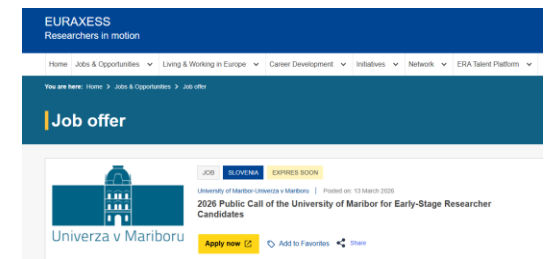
EURAXESS
Researchers in motion

Home | Jobs & Opportunities | Living & Working in Europe | Career Development | Initiatives | Network | ERA Talent Platform

You are here: Home > Jobs & Opportunities > Job offer

Job offer

Univerza v Mariboru

JOB | SLOVENIA | EXPIRES SOON

University of Maribor-Univerza v Mariboru | Posted on: 13 March 2026

2026 Public Call of the University of Maribor for Early-Stage Researcher Candidates

Apply now | Add to Favorites | Share